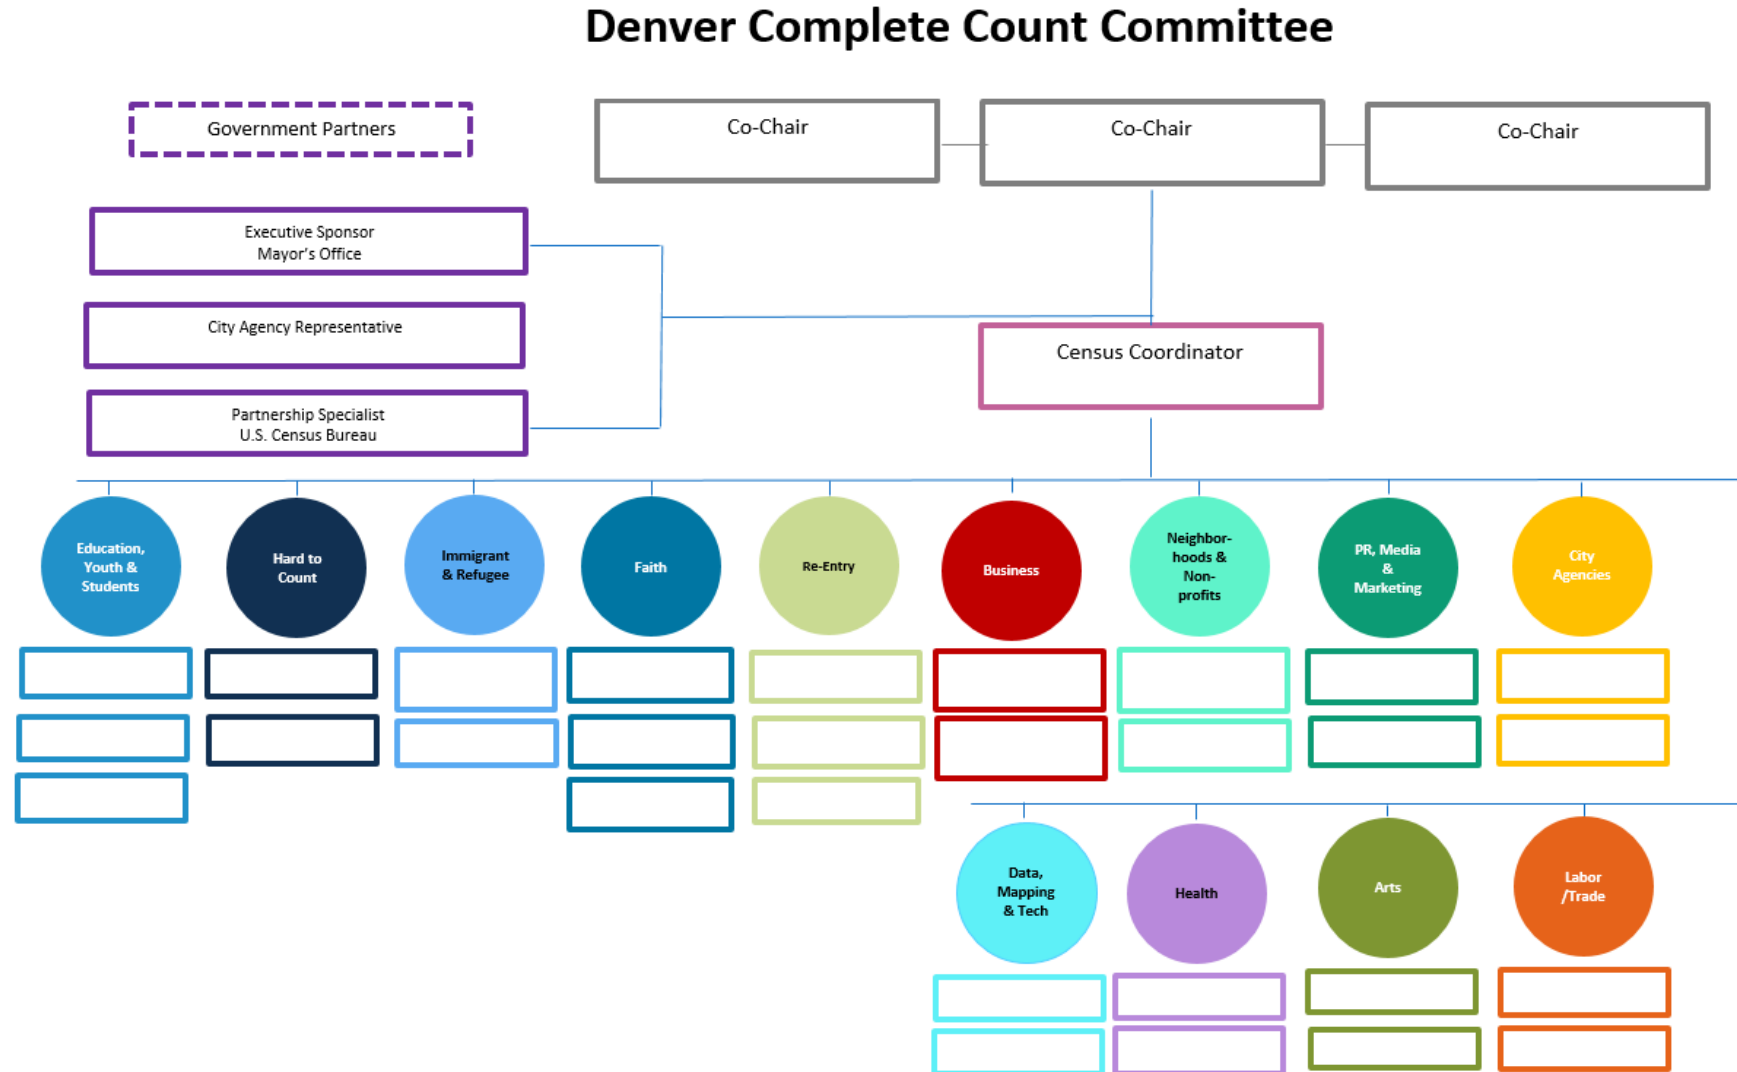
Denver Complete Count Committee

Government Partners

Co-Chair

Co-Chair

Co-Chair

Executive Sponsor
Mayor's Office

City Agency Representative

Partnership Specialist
U.S. Census Bureau

Census Coordinator

Education, Youth & Students

Hard to Count

Immigrant & Refugee

Faith

Re-Entry

Business

Neighborhoods & Non-profits

PR, Media & Marketing

City Agencies

Data, Mapping & Tech

Health

Arts

Labor /Trade